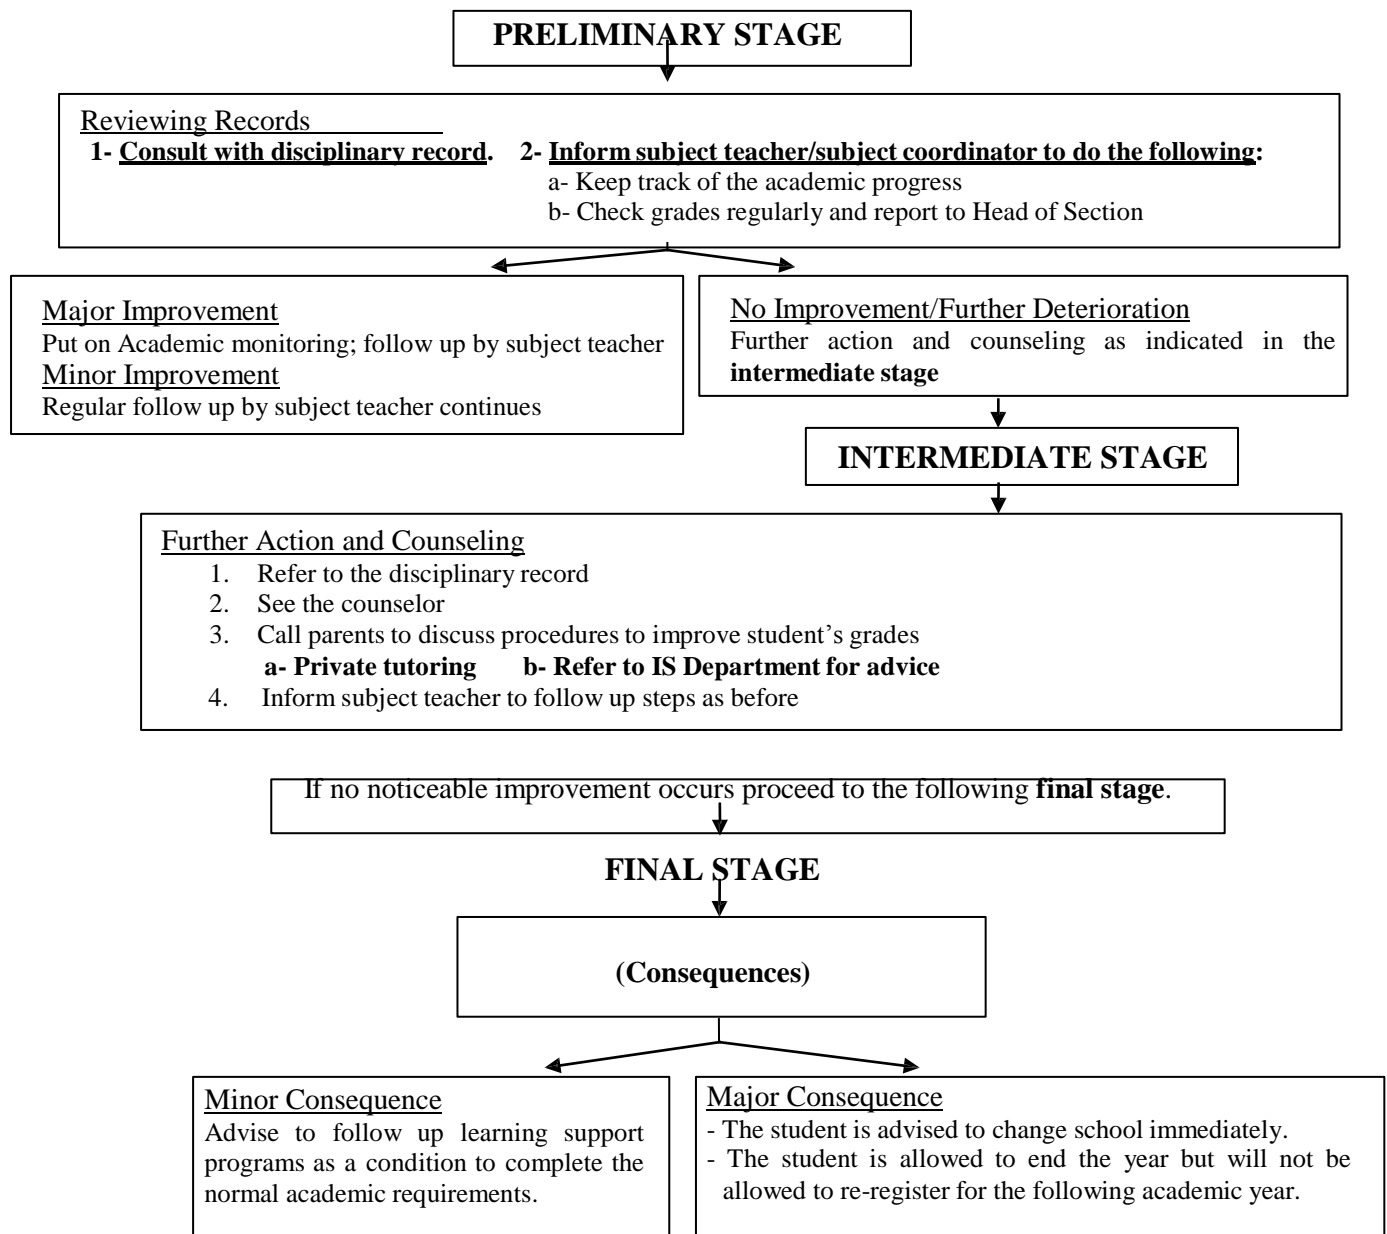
PRELIMINARY STAGE

Reviewing Records

1- Consult with disciplinary record.

2- Inform subject teacher/subject coordinator to do the following:
a- Keep track of the academic progress
b- Check grades regularly and report to Head of Section

Major Improvement
Put on Academic monitoring; follow up by subject teacher
Minor Improvement
Regular follow up by subject teacher continues

No Improvement/Further Deterioration
Further action and counseling as indicated in the **intermediate stage**

INTERMEDIATE STAGE

Further Action and Counseling
1. Refer to the disciplinary record
2. See the counselor
3. Call parents to discuss procedures to improve student's grades
a- Private tutoring b- Refer to IS Department for advice
4. Inform subject teacher to follow up steps as before

If no noticeable improvement occurs proceed to the following **final stage**.

FINAL STAGE

(Consequences)

Minor Consequence
Advise to follow up learning support programs as a condition to complete the normal academic requirements.

Major Consequence
- The student is advised to change school immediately.
- The student is allowed to end the year but will not be allowed to re-register for the following academic year.